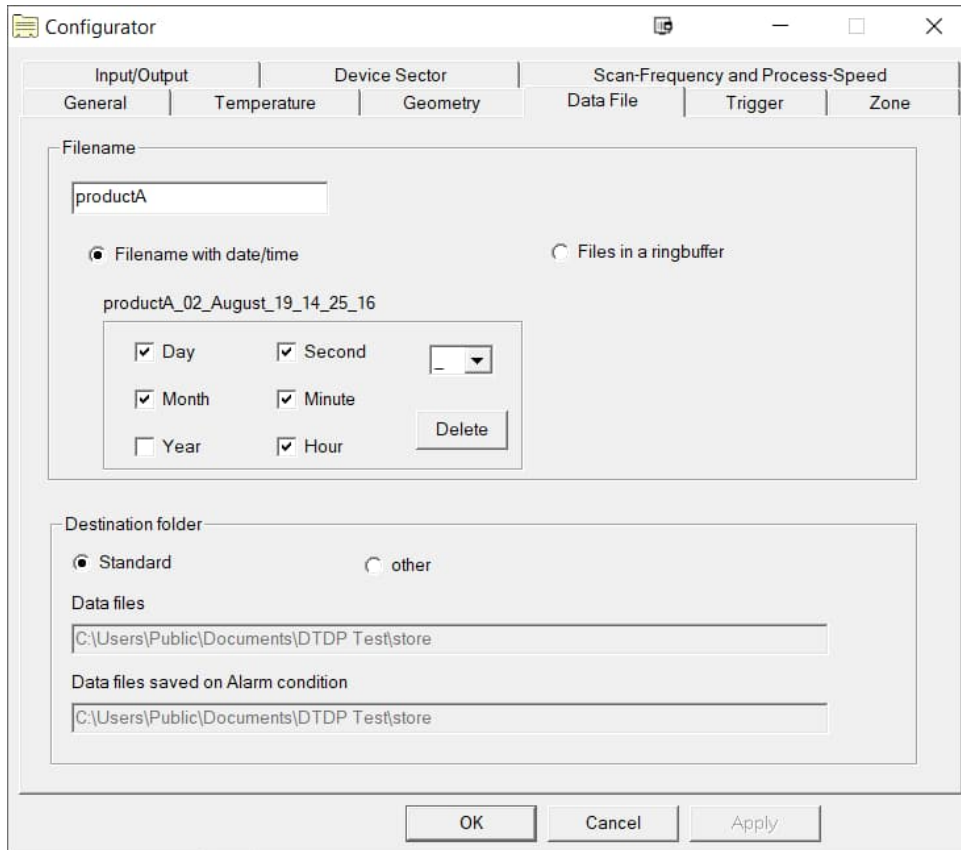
Configurator

Input/Output | Device Sector | Scan-Frequency and Process-Speed
General | Temperature | Geometry | Data File | Trigger | Zone

Filename

productA

Filename with date/time

Files in a ringbuffer

productA_02_August_19_14_25_16

Day
Second
_
Month
Minute
Delete
Year
Hour

Destination folder

Standard

other

Data files

C:\Users\Public\Documents\DTDP Test\store

Data files saved on Alarm condition

C:\Users\Public\Documents\DTDP Test\store

OK
Cancel
Apply